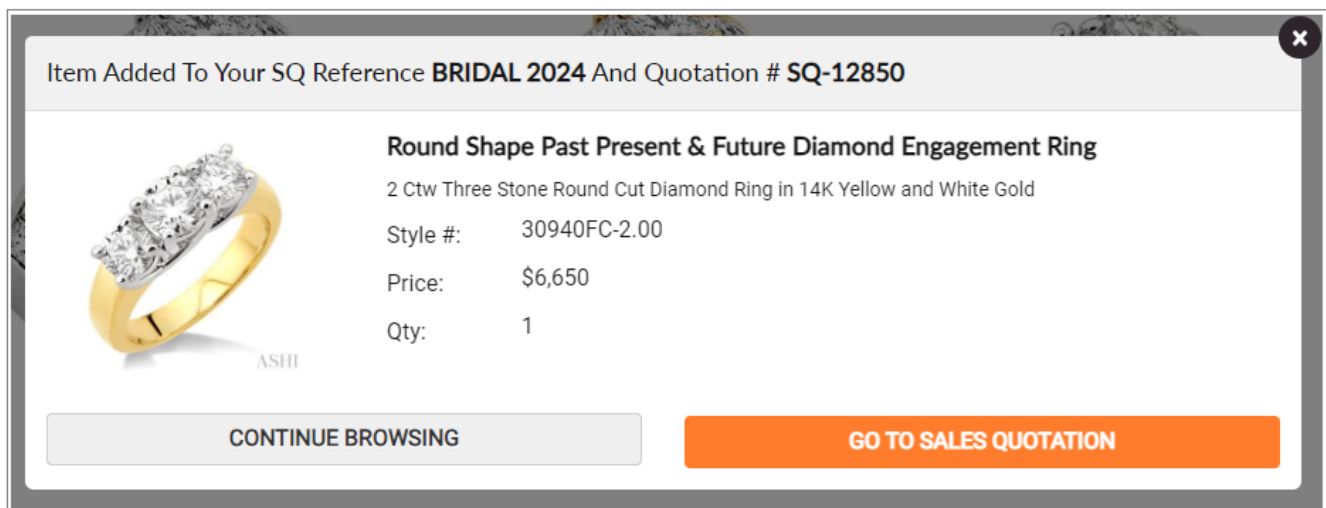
×

Item Added To Your SQ Reference **BRIDAL 2024** And Quotation # **SQ-12850**

ASHI

Round Shape Past Present & Future Diamond Engagement Ring

2 Ctw Three Stone Round Cut Diamond Ring in 14K Yellow and White Gold

| Style #: | 30940FC-2.00 |
|---|---|
| Price: | $6,650 |
| Qty: | 1 |

CONTINUE BROWSING

GO TO SALES QUOTATION